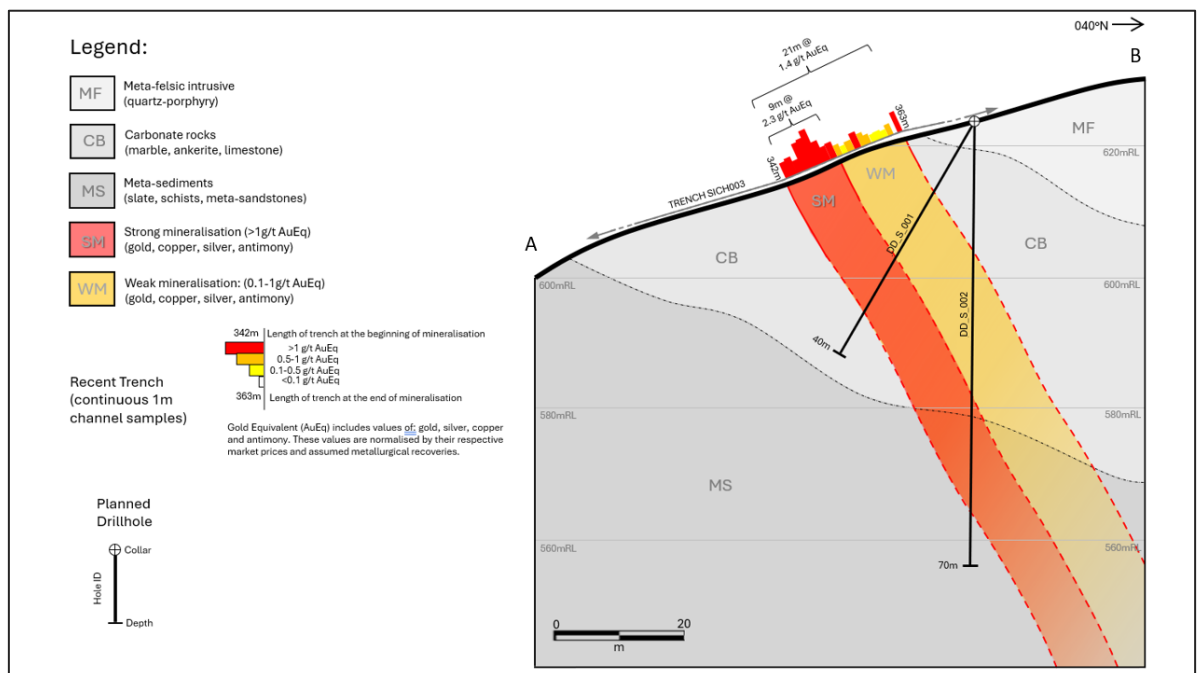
Legend:

MF Meta-felsic intrusive (quartz-porphyry)

CB Carbonate rocks (marble, ankerite, limestone)

MS Meta-sediments (slate, schists, meta-sandstones)

SM Strong mineralisation (>1g/t AuEq) (gold, copper, silver, antimony)

WM Weak mineralisation: (0.1-1g/t AuEq) (gold, copper, silver, antimony)

Recent Trench (continuous 1m channel samples)

342m Length of trench at the beginning of mineralisation
>1 g/t AuEq
0.5-1 g/t AuEq
0.1-0.5 g/t AuEq
<0.1 g/t AuEq
363m Length of trench at the end of mineralisation

Gold Equivalent (AuEq) includes values of: gold, silver, copper and antimony. These values are normalised by their respective market prices and assumed metallurgical recoveries.

Planned Drillhole

Collar
Hole ID
Depth

040°N

A

B

21m @ 1.4 g/t AuEq

9m @ 2.3 g/t AuEq

342m

363m

TRENCH SICH003

MF

620mRL

WM

SM

DD_S_001

CB

CB

DD_S_002

600mRL

600mRL

40m

580mRL

580mRL

MS

560mRL

560mRL

70m

0 20
m